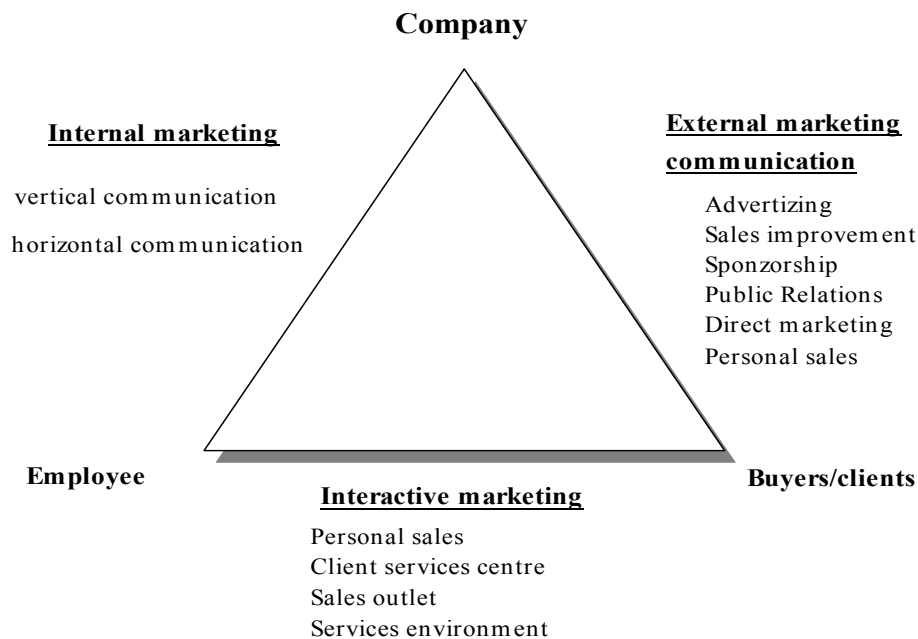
Company

Internal marketing

vertical communication

horizontal communication

External marketing communication

Advertizing
Sales improvement
Sponzorship
Public Relations
Direct marketing
Personal sales

Employee

Buyers/clients

Interactive marketing

Personal sales
Client services centre
Sales outlet
Services environment